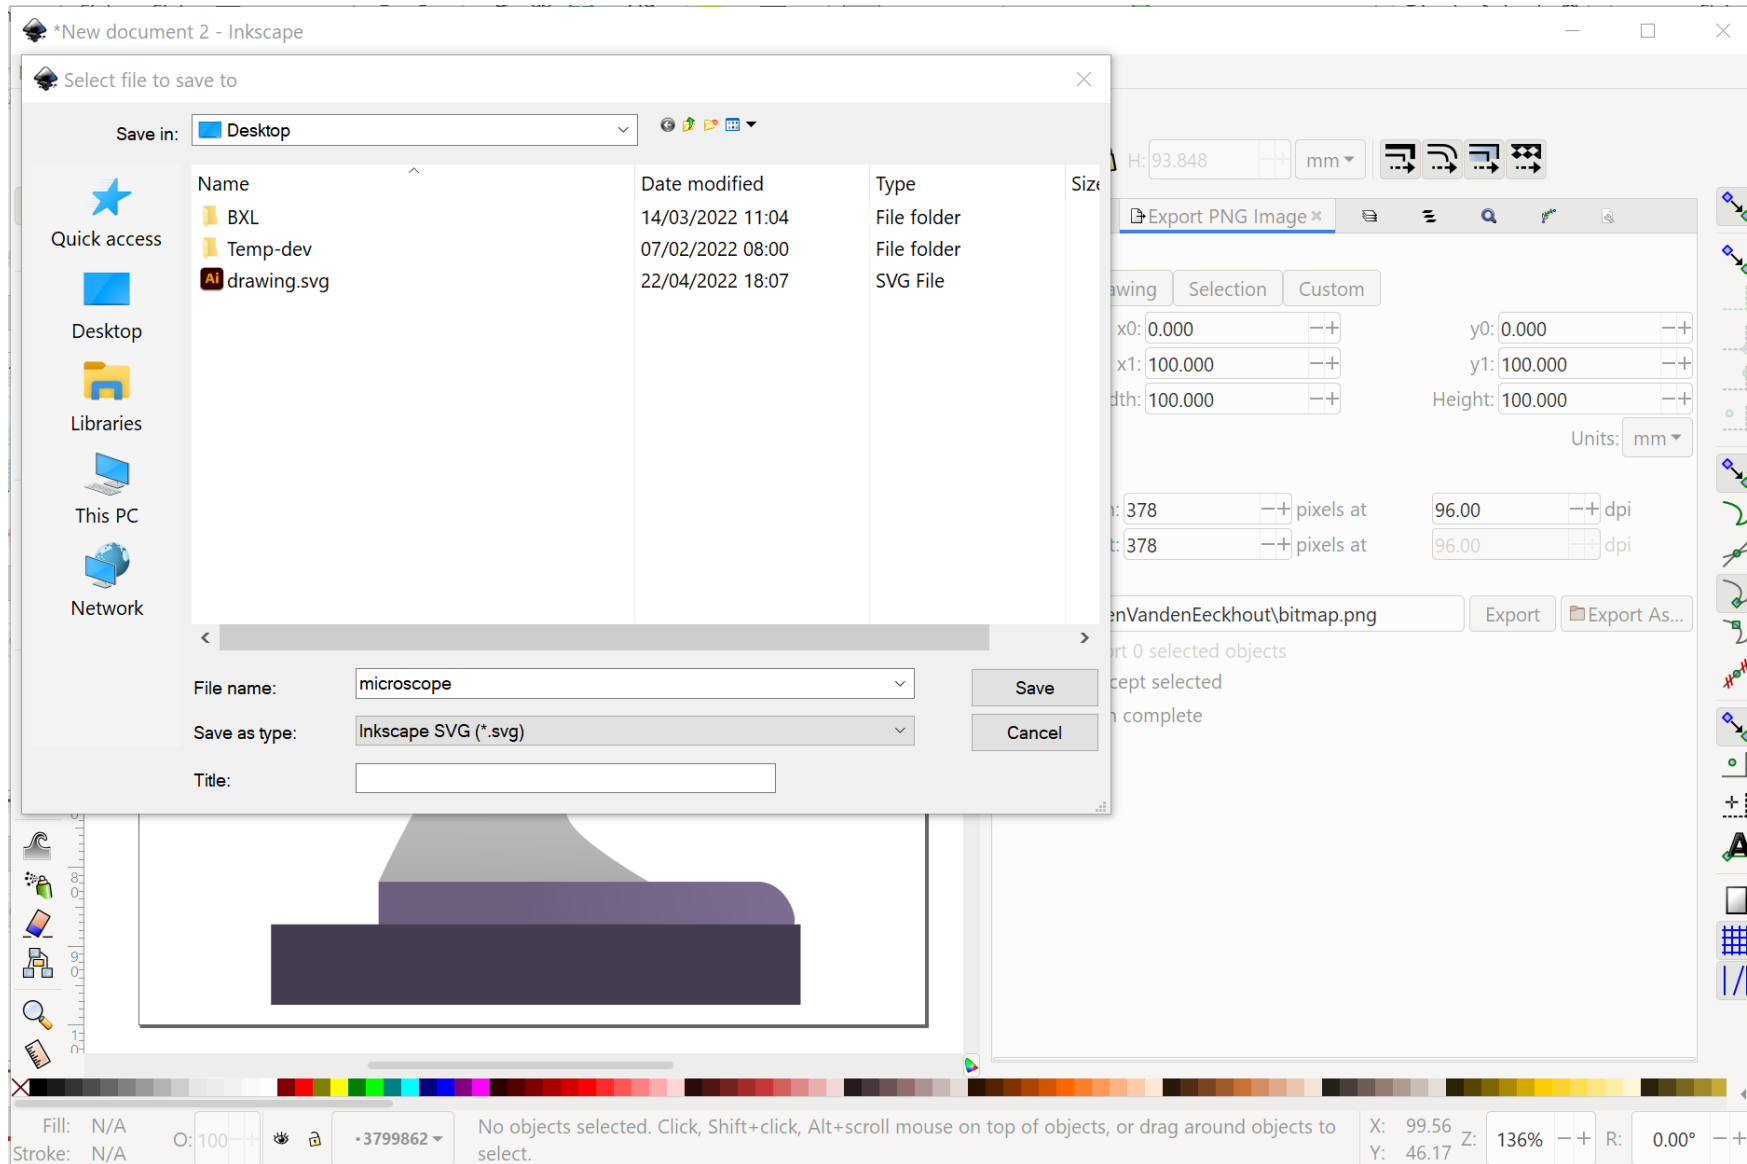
*New document 2 - Inkscape

Select file to save to

Save in: Desktop

Quick access
Desktop
Libraries
This PC
Network

| Name | Date modified | Type | Size |
|---|---|---|---|
| BXL | 14/03/2022 11:04 | File folder | |
| Temp-dev | 07/02/2022 08:00 | File folder | |
| drawing.svg | 22/04/2022 18:07 | SVG File | |

File name: microscope
Save as type: Inkscape SVG (*.svg)
Title:
Save
Cancel

H: 93.848 mm

Export PNG Image ×

awing Selection Custom

x0: 0.000 y0: 0.000
x1: 100.000 y1: 100.000
dth: 100.000 Height: 100.000
Units: mm

: 378 pixels at 96.00 dpi
: 378 pixels at 96.00 dpi

enVandenEeckhout\bitmap.png Export Export As...

rt 0 selected objects
cept selected
complete

Fill: N/A
Stroke: N/A
O: 100
•3799862
No objects selected. Click, Shift+click, Alt+scroll mouse on top of objects, or drag around objects to select.
X: 99.56
Y: 46.17
Z: 136%
R: 0.00°